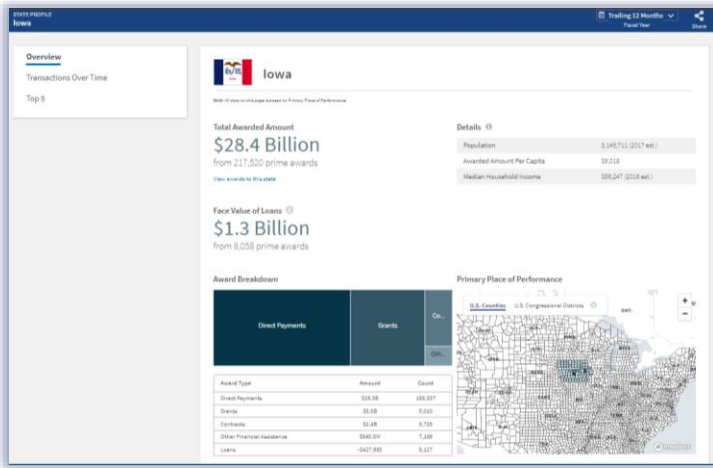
STATE PROFILE
Iowa

Trailing 12 Months
Fiscal Year

Share

Overview
Transactions Over Time
Top 5

Iowa

Note: All data on this page is based on Primary Place of Performance.

Total Awarded Amount
$28.4 Billion
from 217,520 prime awards
View awards to this state

Details

| | |
|---|---|
| Population | 3,145,711 (2017 est.) |
| Awarded Amount Per Capita | $9,018 |
| Median Household Income | $56,247 (2016 est.) |

Face Value of Loans
$1.3 Billion
from 8,058 prime awards

Award Breakdown

Direct Payments
Grants
Co...
Oth...

| Award Type | Amount | Count |
|---|---|---|
| Direct Payments | $19.3B | 188,337 |
| Grants | $5.5B | 3,010 |
| Contracts | $2.4B | 8,715 |
| Other Financial Assistance | $640.0M | 7,188 |
| Loans | -$427,830 | 3,127 |

Primary Place of Performance
U.S. Counties
U.S. Congressional Districts
+
−
© mapbox